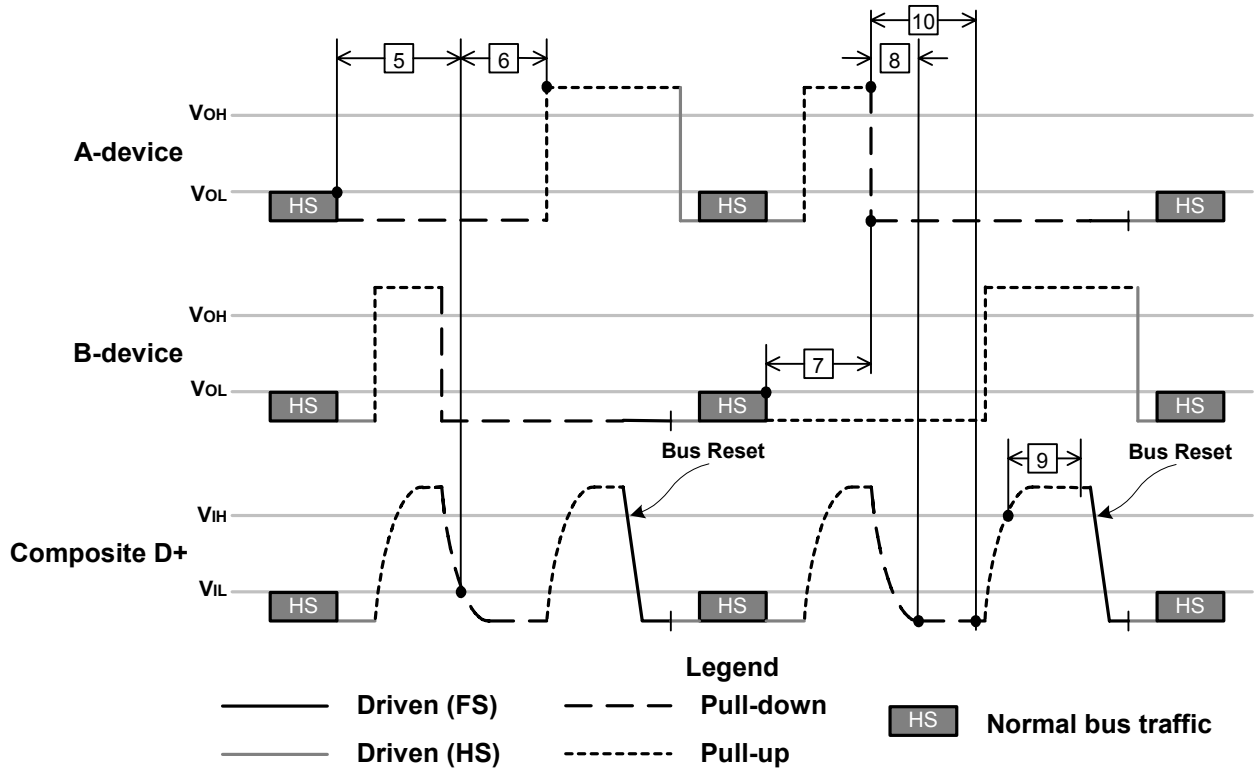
10
5
6
8
$V_{OH}$
A-device
$V_{OL}$
HS
HS
HS

$V_{OH}$
B-device
7
$V_{OL}$
HS
HS
HS

Bus Reset
9
Bus Reset
$V_{IH}$
Composite D+
$V_{IL}$
HS
HS
HS

Legend
Driven (FS)
Pull-down
HS
Normal bus traffic
Driven (HS)
Pull-up